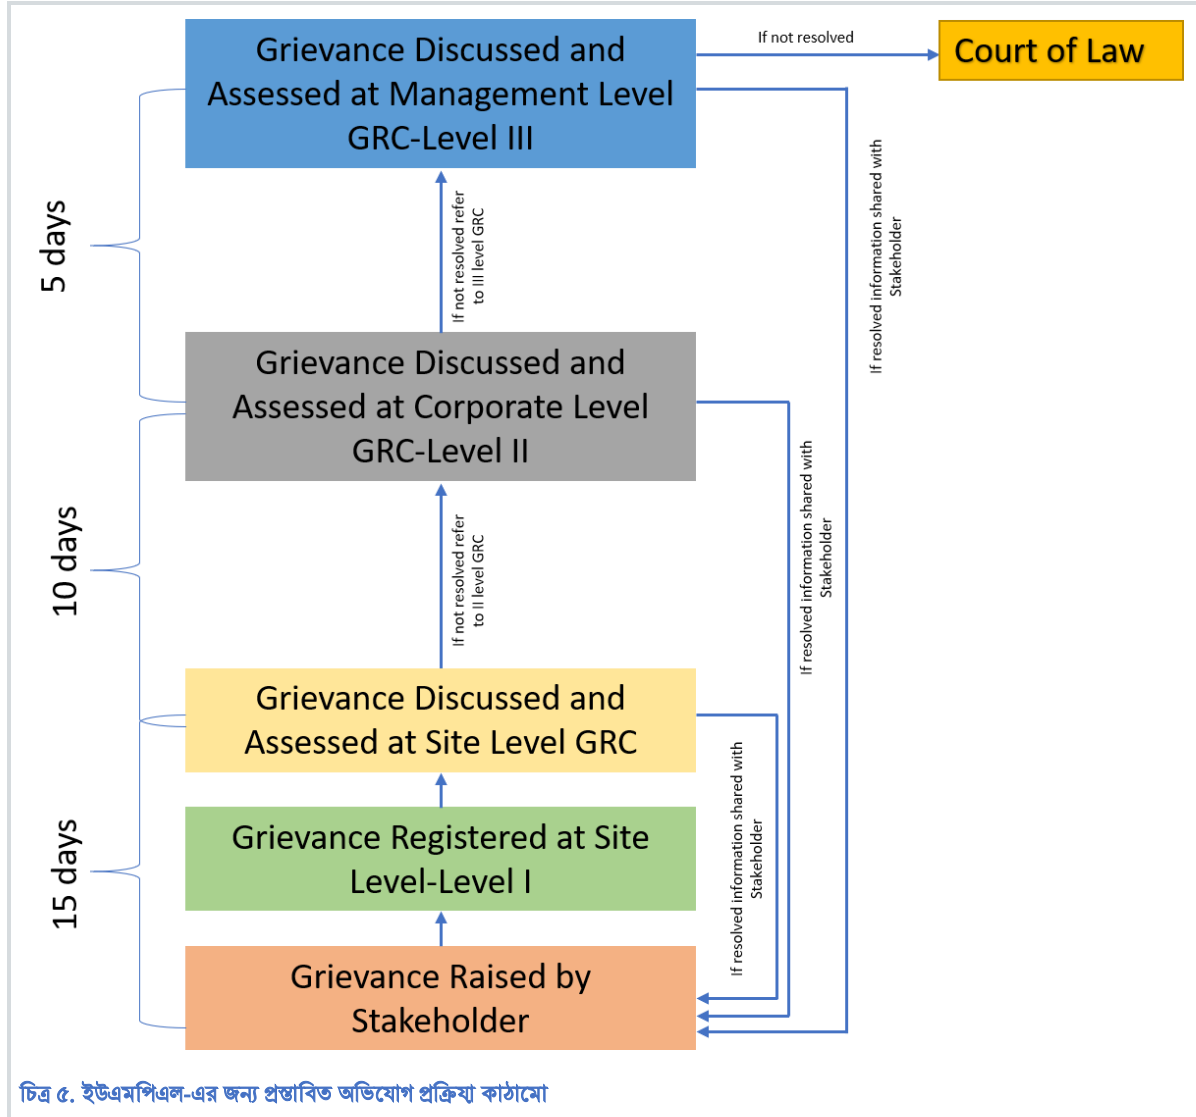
Grievance Discussed and Assessed at Management Level GRC-Level III

If not resolved

Court of Law

5 days

If not resolved refer to III level GRC

If resolved information shared with Stakeholder

Grievance Discussed and Assessed at Corporate Level GRC-Level II

10 days

If not resolved refer to II level GRC

If resolved information shared with Stakeholder

Grievance Discussed and Assessed at Site Level GRC

15 days

Grievance Registered at Site Level-Level I

If resolved information shared with Stakeholder

Grievance Raised by Stakeholder

চিত্র ৫. ইউএমপিএল-এর জন্য প্রস্তাবিত অভিযোগ প্রক্রিয়া কাঠামো